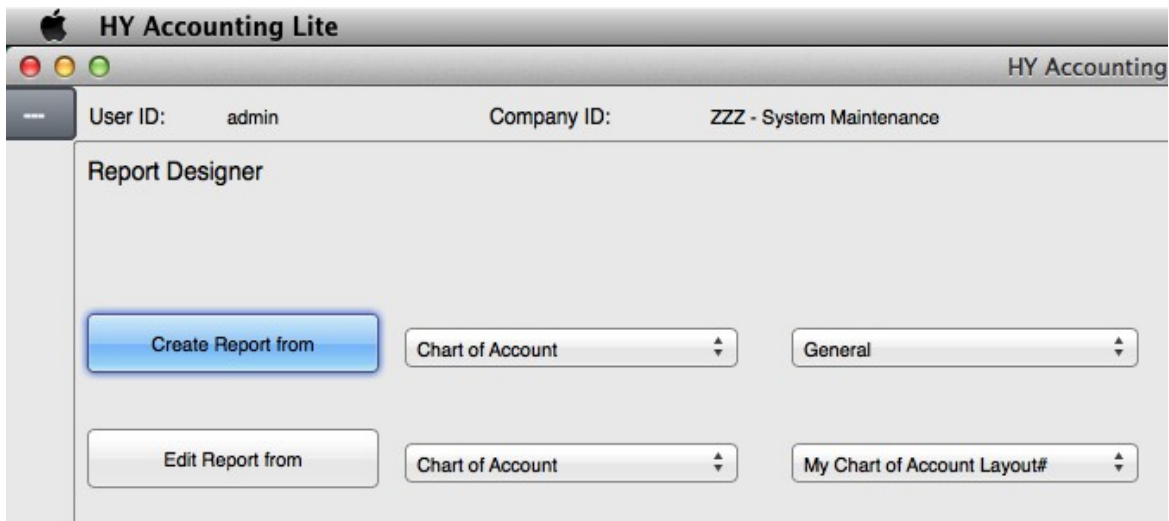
HY Accounting Lite

HY Accounting

---

User ID: admin

Company ID: ZZZ - System Maintenance

Report Designer

Create Report from

Chart of Account

General

Edit Report from

Chart of Account

My Chart of Account Layout#